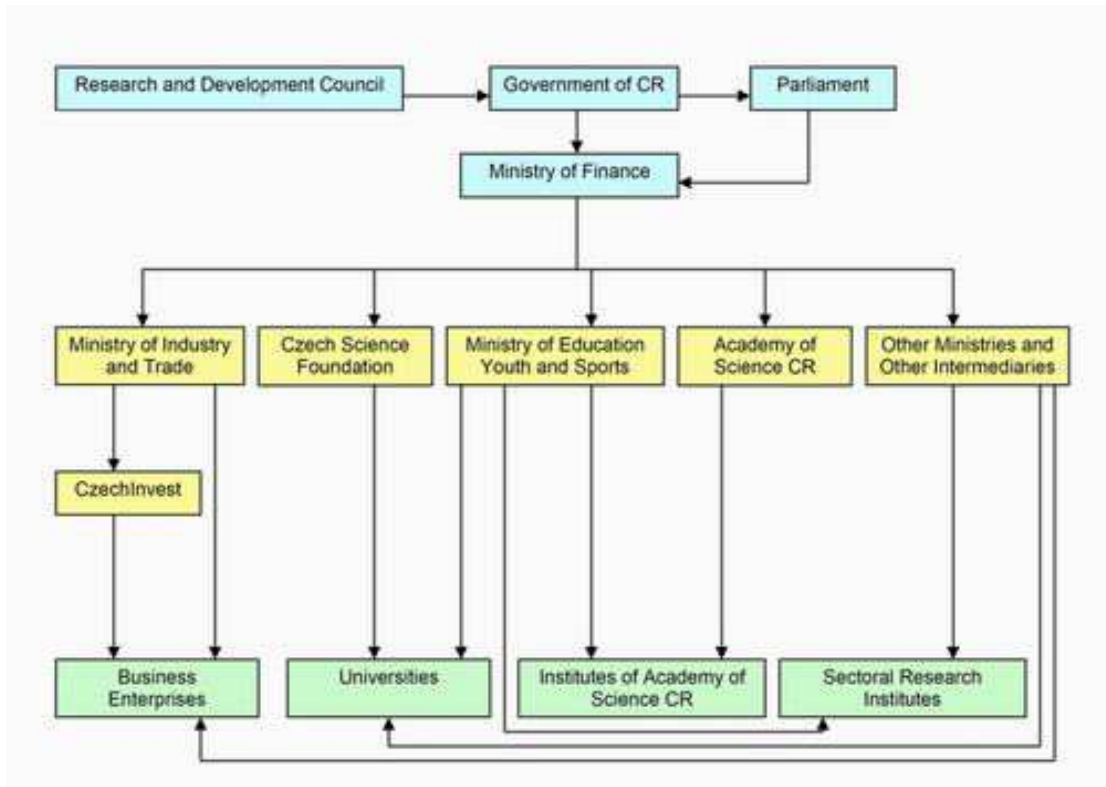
Research and Development Council
Government of CR
Parliament
Ministry of Finance

Ministry of Industry and Trade
Czech Science Foundation
Ministry of Education Youth and Sports
Academy of Science CR
Other Ministries and Other Intermediaries

CzechInvest

Business Enterprises
Universities
Institutes of Academy of Science CR
Sectoral Research Institutes